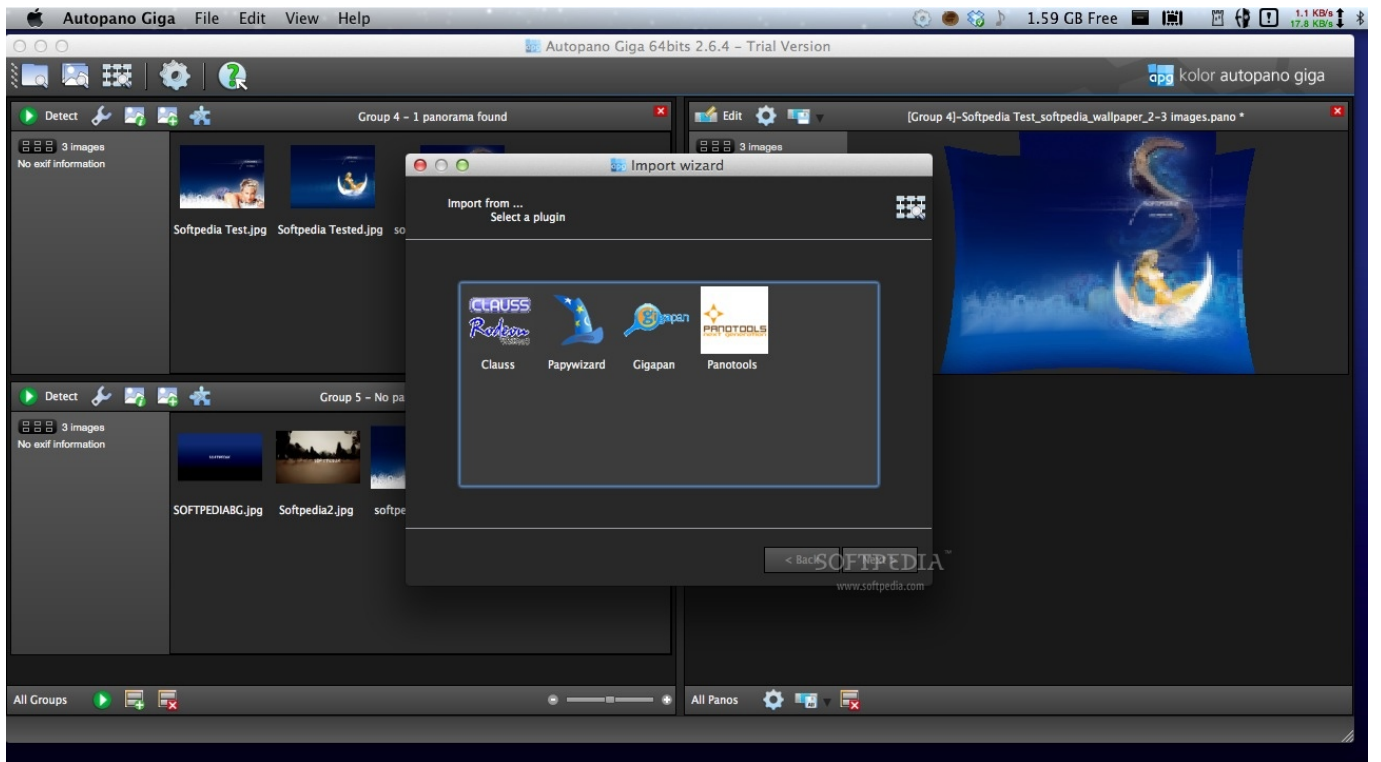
Autopano Giga File Edit View Help

1.59 GB Free

1.1 KB/s
17.8 KB/s

Autopano Giga 64bits 2.6.4 - Trial Version

apg kolor autopano giga

Detect

Group 4 - 1 panorama found

3 images
No exif information

Softpedia Test.jpg Softpedia Tested.jpg so

Edit

[Group 4]-Softpedia Test_softpedia_wallpaper_2-3 images.pano *

3 images

Import wizard

Import from ...
Select a plugin

CLAUSS

Clauss Papywizard Gigapan Panotools

Detect

Group 5 - No pa

3 images
No exif information

SOFTPEDIABG.jpg Softpedia2.jpg softpe

< Back

SOFTPEDIA
www.softpedia.com

All Groups

All Panos